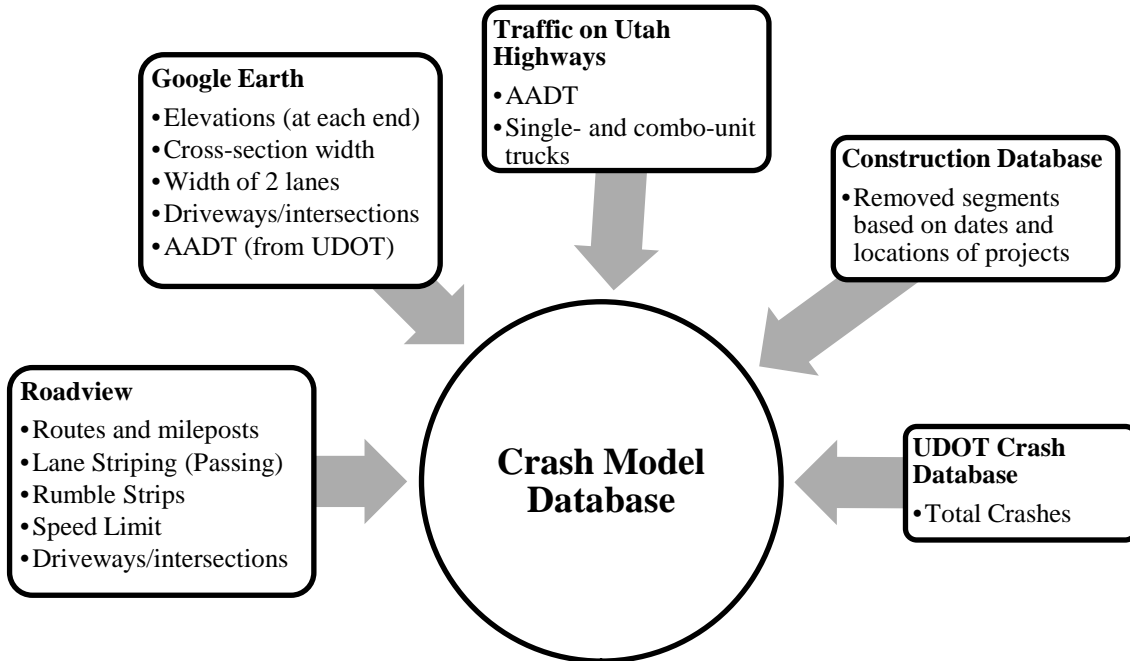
**Google Earth**
- Elevations (at each end)
- Cross-section width
- Width of 2 lanes
- Driveways/intersections
- AADT (from UDOT)

**Traffic on Utah Highways**
- AADT
- Single- and combo-unit trucks

**Construction Database**
- Removed segments based on dates and locations of projects

**Roadview**
- Routes and mileposts
- Lane Striping (Passing)
- Rumble Strips
- Speed Limit
- Driveways/intersections

**Crash Model Database**

**UDOT Crash Database**
- Total Crashes